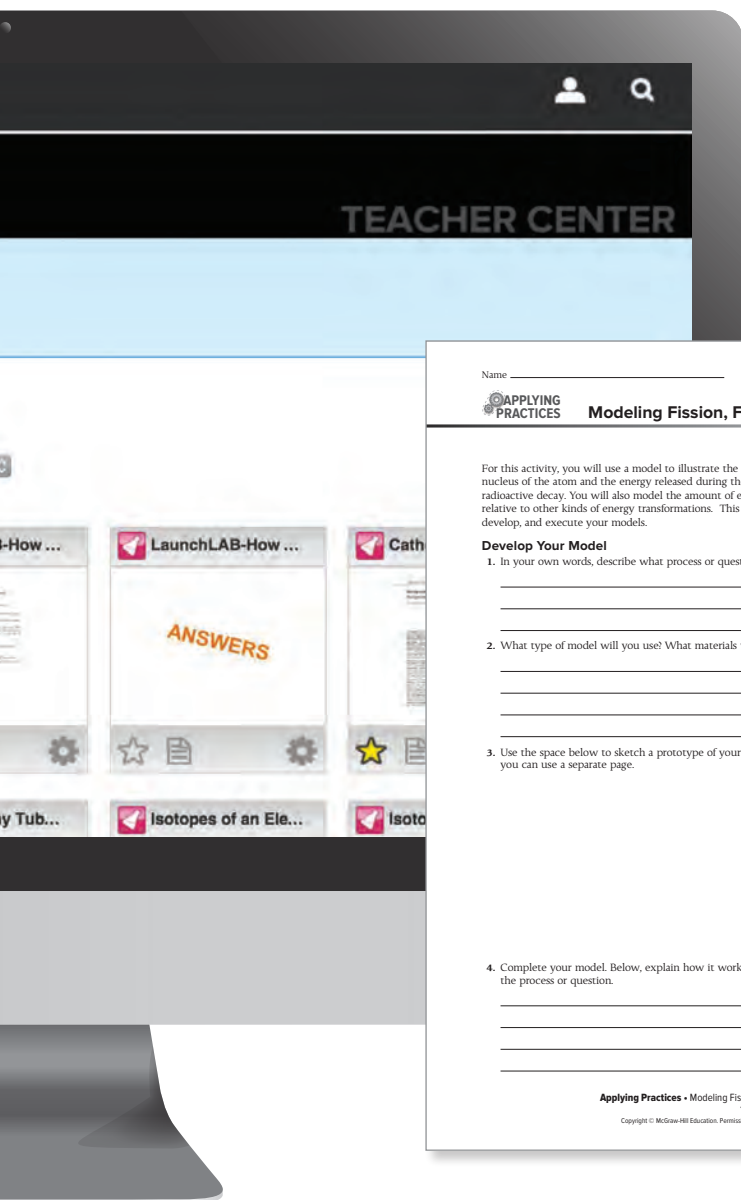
TEACHER CENTER

-How ...

LaunchLAB-How ...

ANSWERS

Cath

y Tub...

Isotopes of an Ele...

Isoto

Name

APPLYING PRACTICES

Modeling Fission, F

For this activity, you will use a model to illustrate the nucleus of the atom and the energy released during th radioactive decay. You will also model the amount of e relative to other kinds of energy transformations. This develop, and execute your models.

Develop Your Model

1. In your own words, describe what process or quest

2. What type of model will you use? What materials

3. Use the space below to sketch a prototype of your you can use a separate page.

4. Complete your model. Below, explain how it work the process or question.

Applying Practices • Modeling Fis

Copyright © McGraw-Hill Education. Permiss